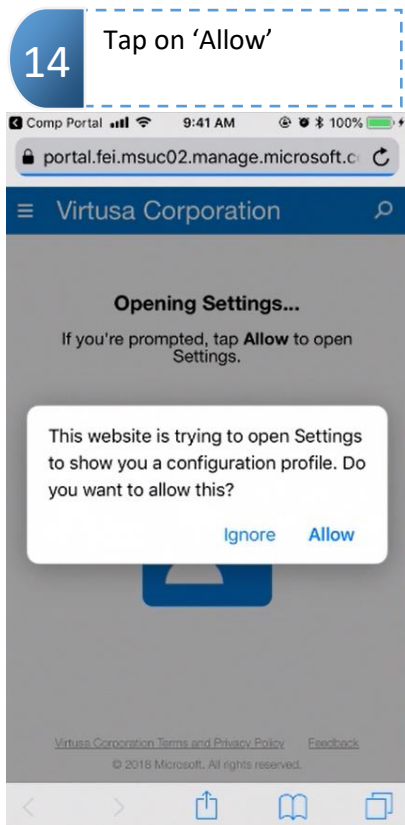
14

Tap on 'Allow'

Comp Portal 9:41 AM 100%

portal.fei.msuc02.manage.microsoft.c

Virtusa Corporation

Opening Settings...

If you're prompted, tap **Allow** to open Settings.

This website is trying to open Settings to show you a configuration profile. Do you want to allow this?

Ignore Allow

Virtusa Corporation Terms and Privacy Policy Feedback

© 2018 Microsoft. All rights reserved.